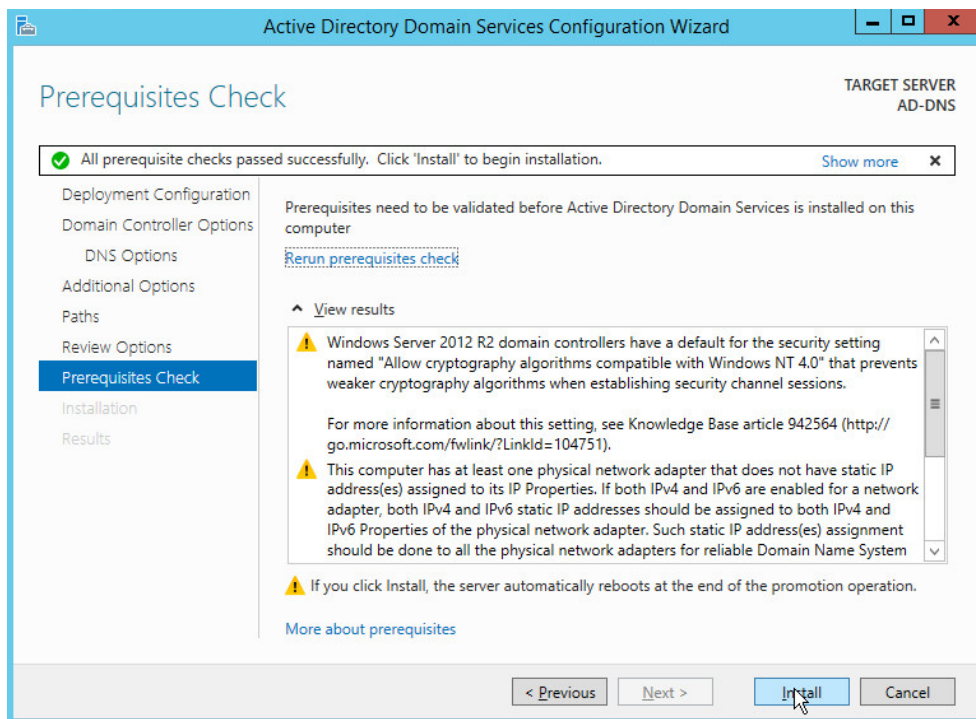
Active Directory Domain Services Configuration Wizard

Prerequisites Check

TARGET SERVER
AD-DNS

All prerequisite checks passed successfully. Click 'Install' to begin installation.

Show more

Deployment Configuration
Domain Controller Options
DNS Options
Additional Options
Paths
Review Options
Prerequisites Check
Installation
Results

Prerequisites need to be validated before Active Directory Domain Services is installed on this computer

Rerun prerequisites check

View results

Windows Server 2012 R2 domain controllers have a default for the security setting named "Allow cryptography algorithms compatible with Windows NT 4.0" that prevents weaker cryptography algorithms when establishing security channel sessions.

For more information about this setting, see Knowledge Base article 942564 (http://go.microsoft.com/fwlink/?LinkId=104751).

This computer has at least one physical network adapter that does not have static IP address(es) assigned to its IP Properties. If both IPv4 and IPv6 are enabled for a network adapter, both IPv4 and IPv6 static IP addresses should be assigned to both IPv4 and IPv6 Properties of the physical network adapter. Such static IP address(es) assignment should be done to all the physical network adapters for reliable Domain Name System

If you click Install, the server automatically reboots at the end of the promotion operation.

More about prerequisites

< Previous
Next >
Install
Cancel